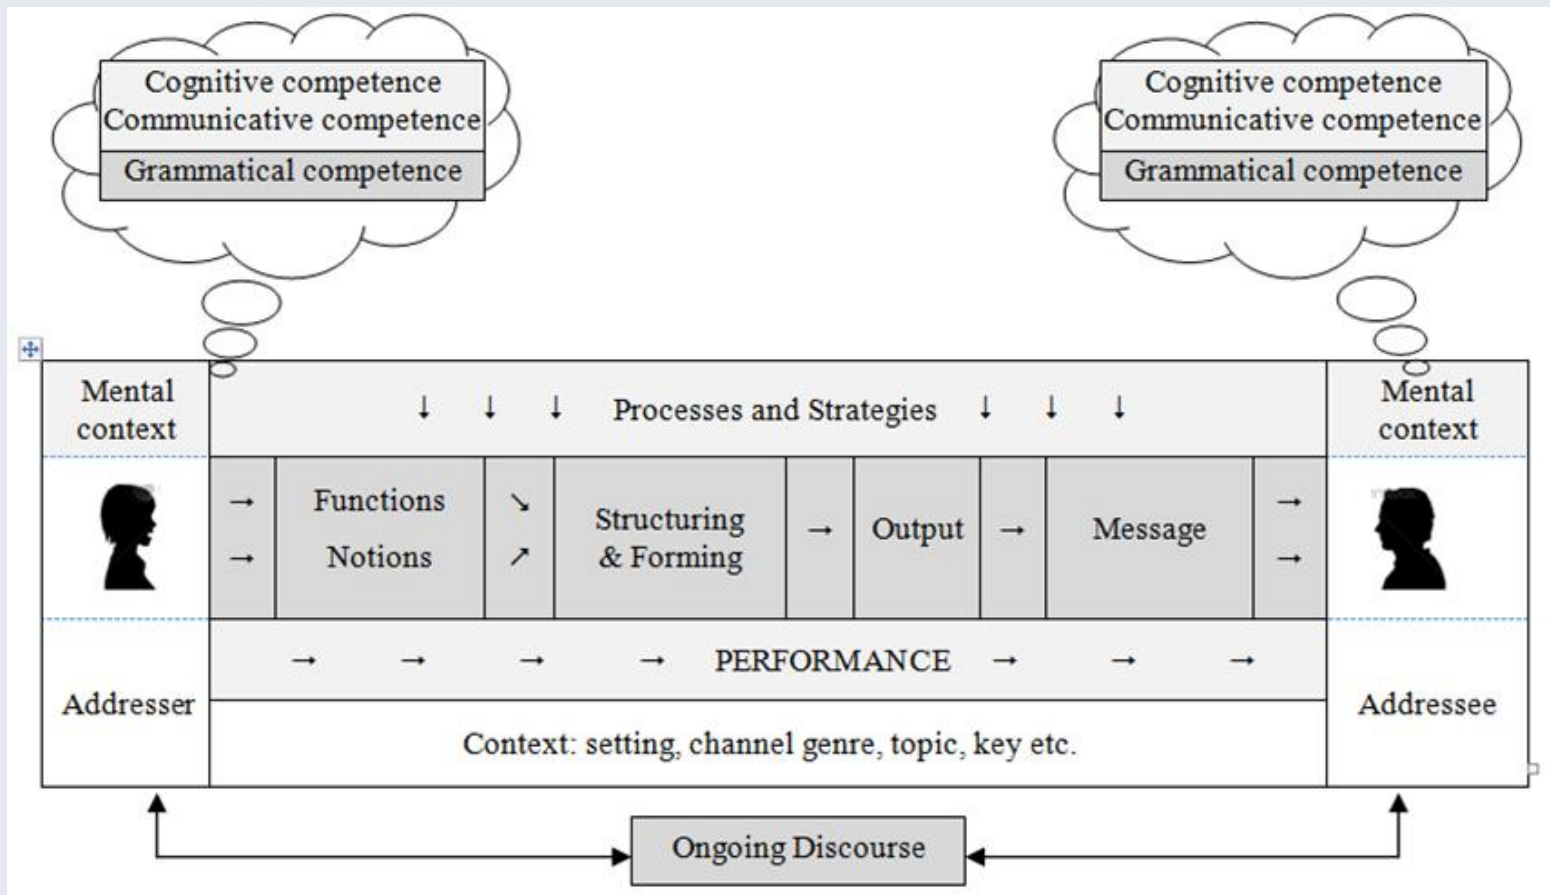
Cognitive competence
Communicative competence
Grammatical competence

Cognitive competence
Communicative competence
Grammatical competence

Mental context

↓ ↓ ↓ Processes and Strategies ↓ ↓ ↓

Mental context

→ → Functions Notions ↘ ↗ Structuring & Forming → Output → Message → →

→ → → → PERFORMANCE → → →

Addresser

Context: setting, channel genre, topic, key etc.

Addressee

Ongoing Discourse